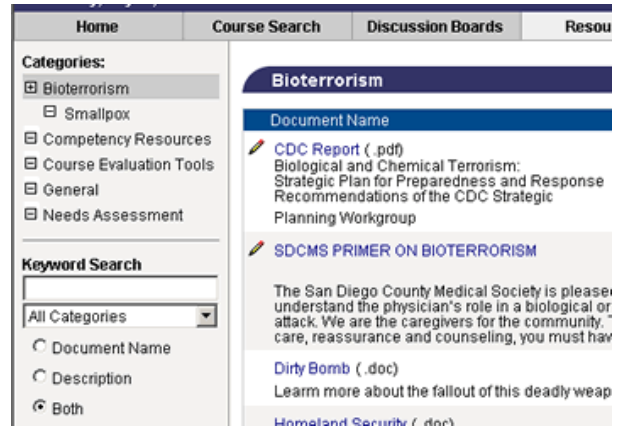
Home | Course Search | Discussion Boards | Resou

Categories:
⊞ Bioterrorism
⊟ Smallpox
⊟ Competency Resources
⊟ Course Evaluation Tools
⊟ General
⊟ Needs Assessment

Keyword Search

All Categories

Document Name
Description
Both

Bioterrorism

Document Name

CDC Report (.pdf)
Biological and Chemical Terrorism: Strategic Plan for Preparedness and Response Recommendations of the CDC Strategic Planning Workgroup

SDCMS PRIMER ON BIOTERRORISM

The San Diego County Medical Society is pleased understand the physician's role in a biological or attack. We are the caregivers for the community. care, reassurance and counseling, you must hav

Dirty Bomb (.doc)
Learn more about the fallout of this deadly weap

Homeland Security (.doc)